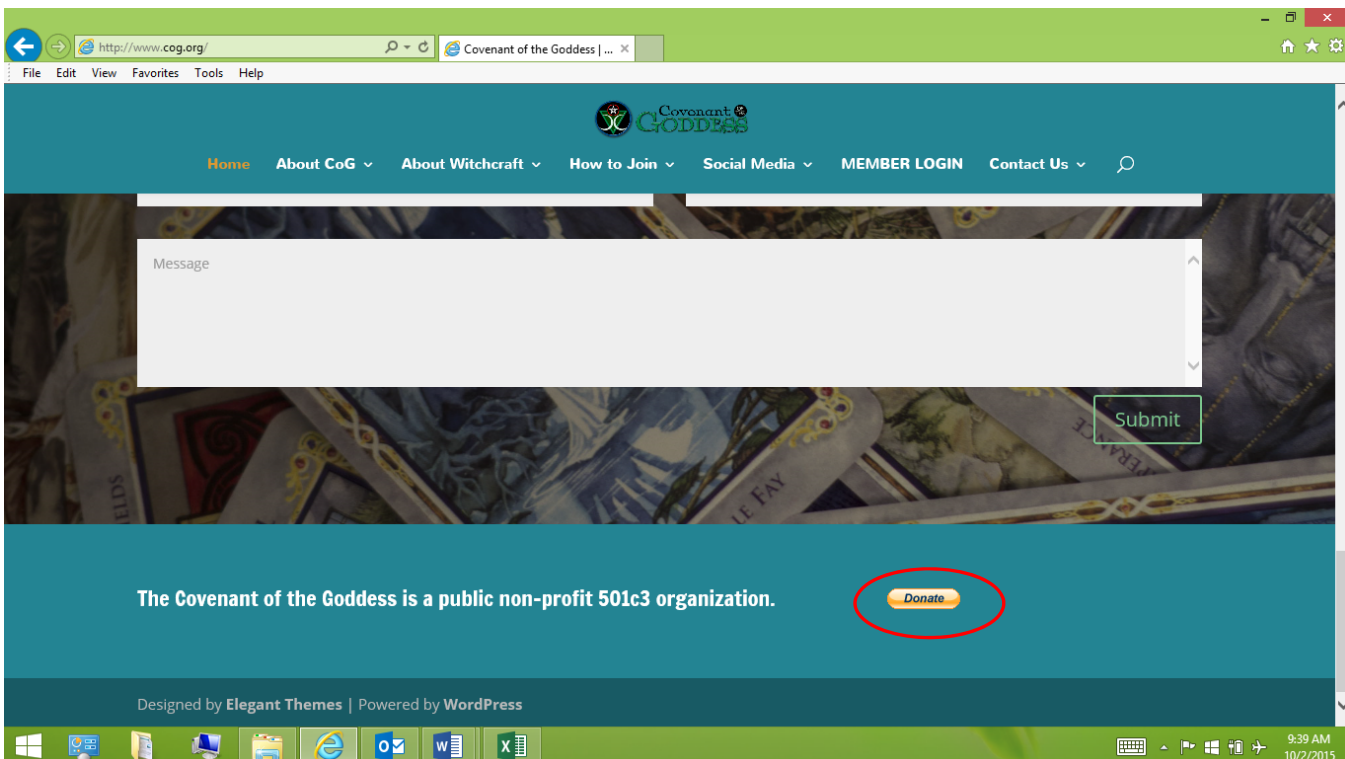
http://www.cog.org/

Covenant of the Goddess | ...

File Edit View Favorites Tools Help

Covenant of the Goddess

Home About CoG About Witchcraft How to Join Social Media MEMBER LOGIN Contact Us

Message

Submit

The Covenant of the Goddess is a public non-profit 501c3 organization.

Donate

Designed by Elegant Themes | Powered by WordPress

9:39 AM
10/2/2015